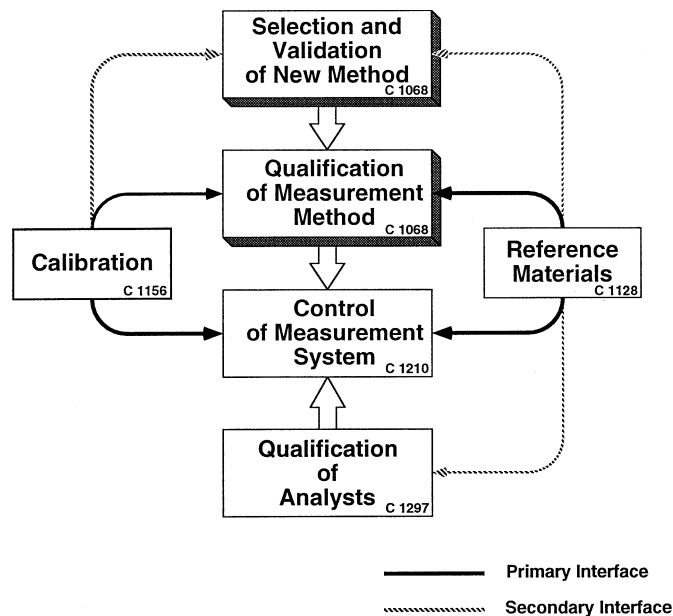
Selection and Validation of New Method
C 1068

Qualification of Measurement Method
C 1068

Calibration
C 1156

Reference Materials
C 1128

Control of Measurement System
C 1210

Qualification of Analysts
C 1297

Primary Interface

Secondary Interface